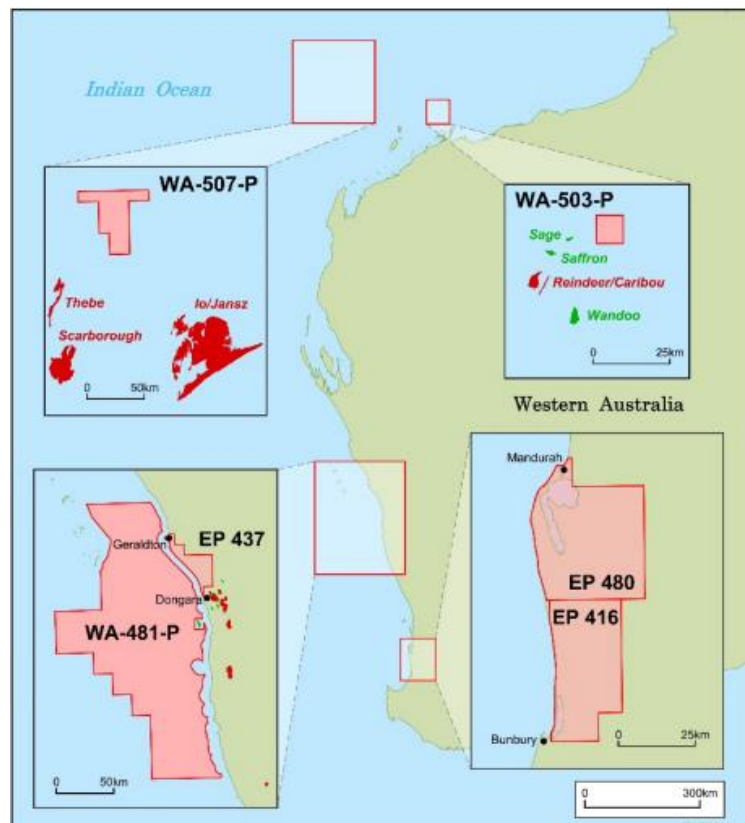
Indian Ocean

WA-507-P

Thebe

Scarborough

Io/Jansz

0 50km

WA-503-P

Sage

Saffron

Reindeer/Caribou

Wandoo

0 25km

Western Australia

Geraldton

EP 437

Dongara

WA-481-P

0 50km

Mandurah

EP 480

EP 416

Bunbury

0 25km

0 300km